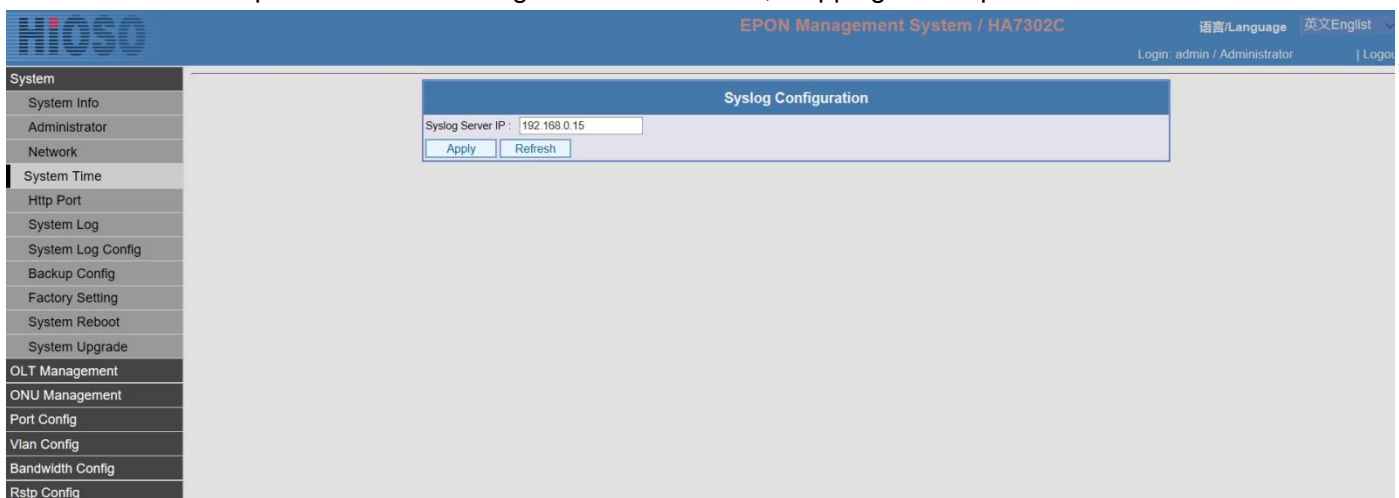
HiOSO

EPON Management System / HA7302C

语言/Language 英文Englist

Login: admin / Administrator | Logou

System
System Info
Administrator
Network
System Time
Http Port
System Log
System Log Config
Backup Config
Factory Setting
System Reboot
System Upgrade
OLT Management
ONU Management
Port Config
Vlan Config
Bandwidth Config
Rstp Config

Syslog Configuration

Syslog Server IP : 192.168.0.15

Apply Refresh